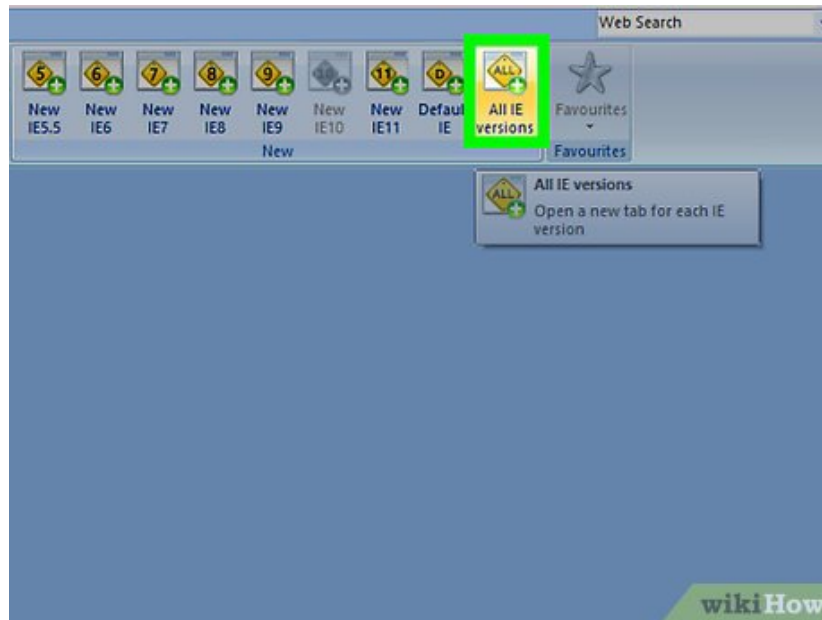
Web Search

5 New IE5.5

6 New IE6

7 New IE7

8 New IE8

9 New IE9

10 New IE10

11 New IE11

D Default IE

ALL All IE versions

Favourites

New

Favourites

ALL All IE versions

Open a new tab for each IE version

wikiHow